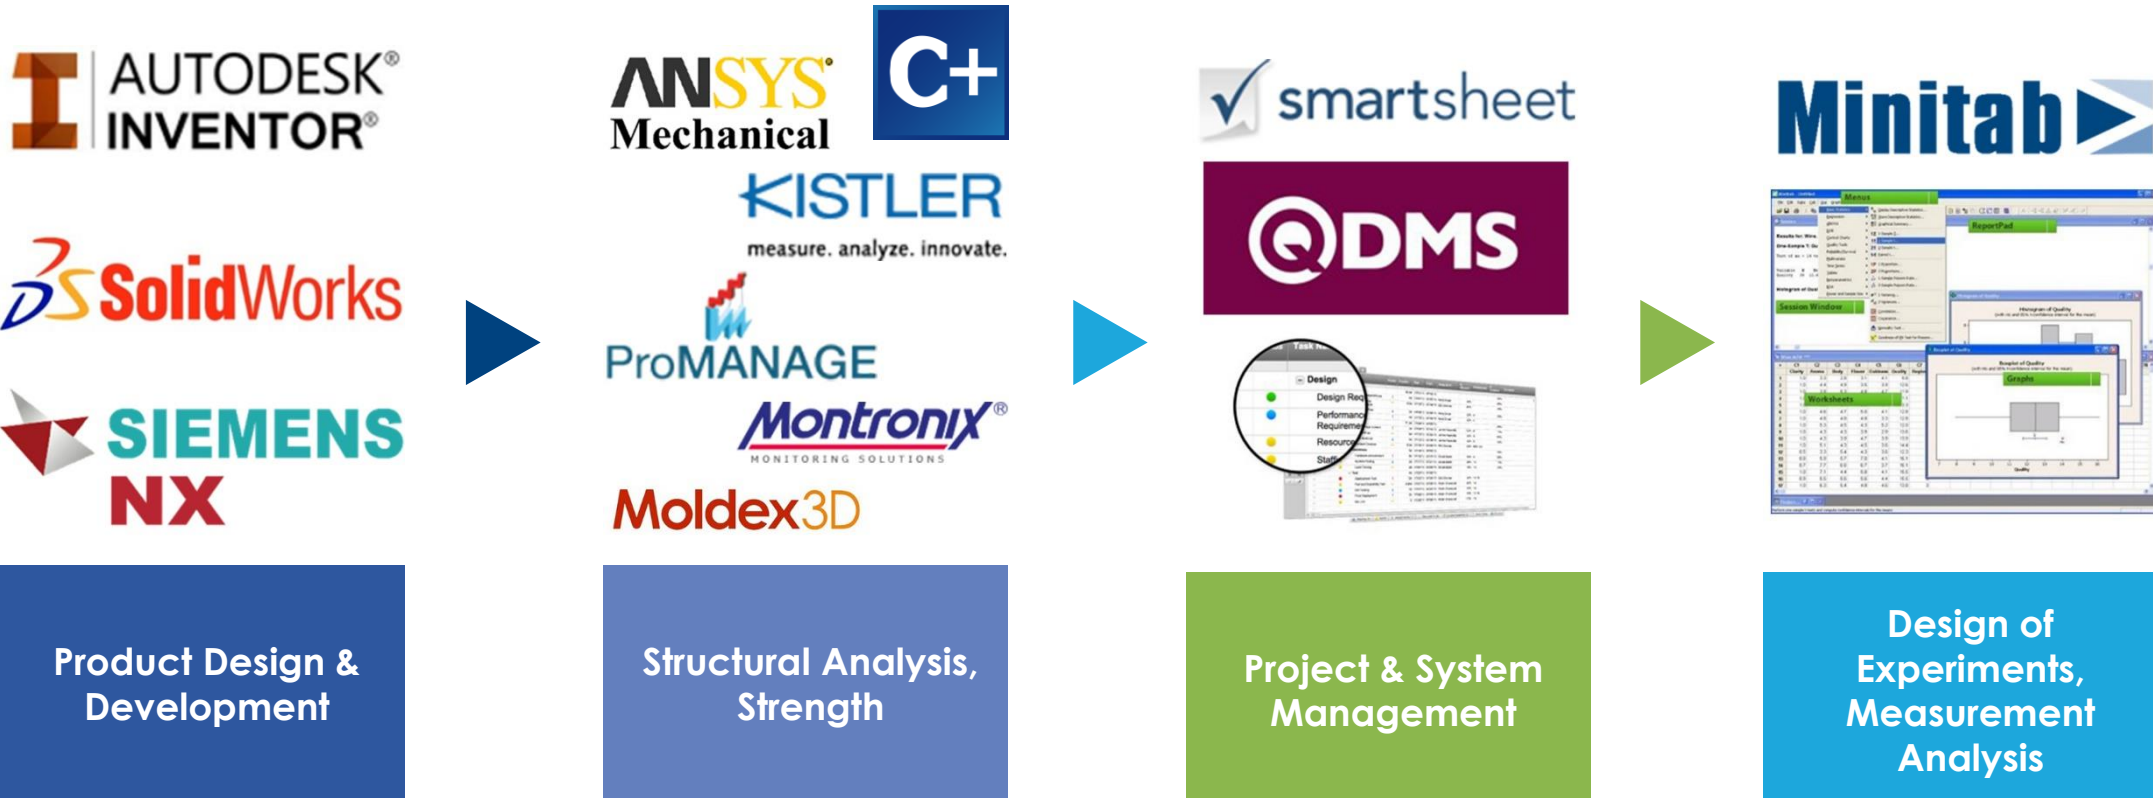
AUTODESK®
INVENTOR®

SolidWorks

SIEMENS
NX

Product Design & Development

ANSYS
Mechanical

C+

KISTLER
measure. analyze. innovate.

ProMANAGE

Montronix®
MONITORING SOLUTIONS

Moldex3D

Structural Analysis, Strength

smartsheet

QDMS

Design
Design Req
Performance Requireme
Resource
Staff

Project & System Management

Minitab

Menus
ReportPad
Session Window
Worksheets
Graphs

Design of Experiments, Measurement Analysis